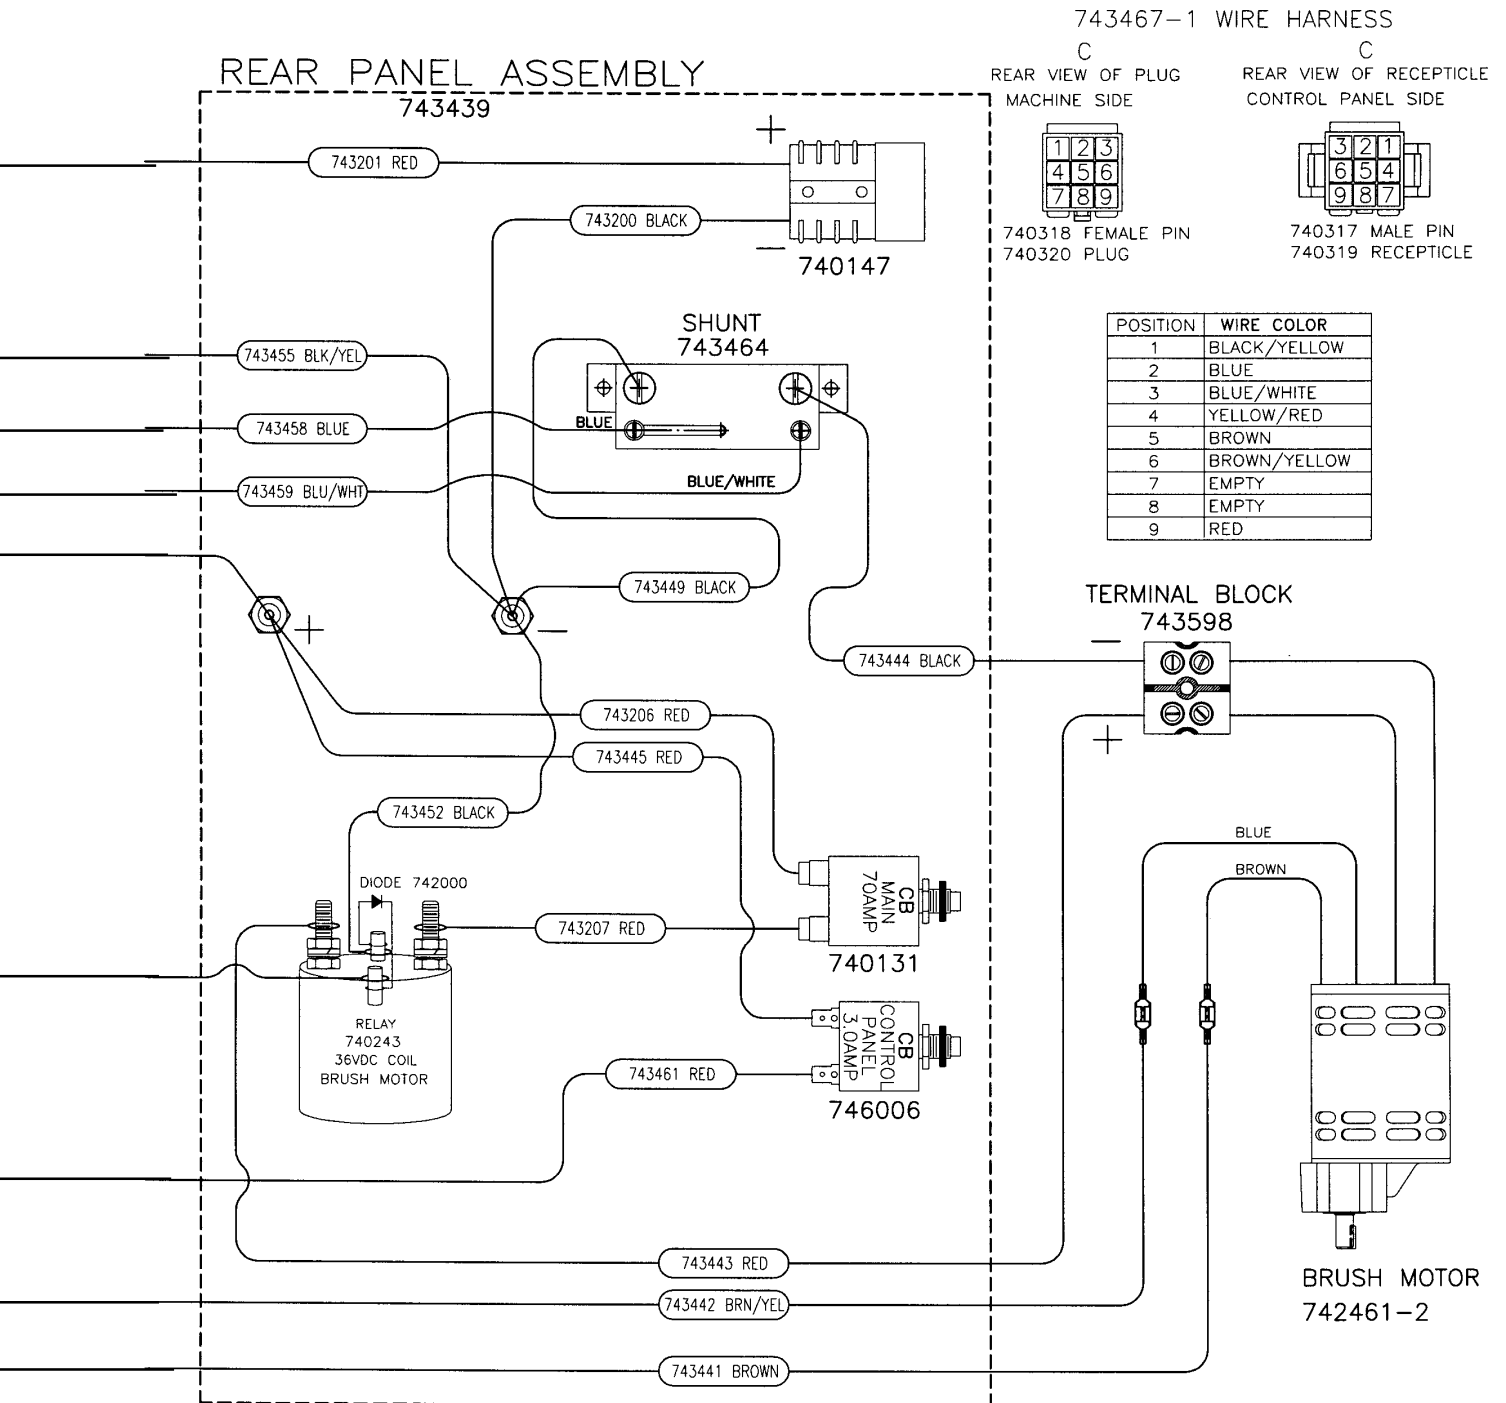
743467-1 WIRE HARNESS

C
REAR VIEW OF PLUG
MACHINE SIDE

| 1 | 2 | 3 |
|---|---|---|
| 4 | 5 | 6 |
| 7 | 8 | 9 |

740318 FEMALE PIN
740320 PLUG

C
REAR VIEW OF RECEPTICLE
CONTROL PANEL SIDE

| 3 | 2 | 1 |
|---|---|---|
| 6 | 5 | 4 |
| 9 | 8 | 7 |

740317 MALE PIN
740319 RECEPTICLE

| POSITION | WIRE COLOR |
|---|---|
| 1 | BLACK/YELLOW |
| 2 | BLUE |
| 3 | BLUE/WHITE |
| 4 | YELLOW/RED |
| 5 | BROWN |
| 6 | BROWN/YELLOW |
| 7 | EMPTY |
| 8 | EMPTY |
| 9 | RED |

REAR PANEL ASSEMBLY
743439

+
743201 RED
743200 BLACK
−
740147

SHUNT
743464
743455 BLK/YEL
743458 BLUE
BLUE
743459 BLU/WHT
BLUE/WHITE
743449 BLACK
+
−
743444 BLACK

TERMINAL BLOCK
743598
−
+

743206 RED
743445 RED
743452 BLACK
DIODE 742000
743207 RED
CB MAIN 70AMP
740131
CB CONTROL PANEL 3.0AMP
746006
743461 RED
RELAY
740243
36VDC COIL
BRUSH MOTOR

BLUE
BROWN

743443 RED
743442 BRN/YEL
743441 BROWN

BRUSH MOTOR
742461-2